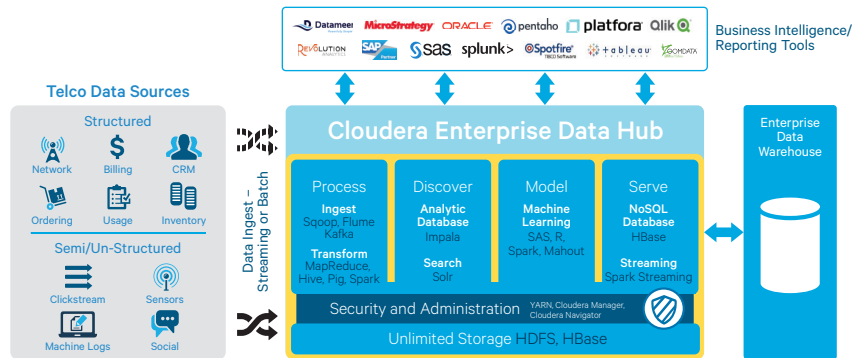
Datameer
MicroStrategy
ORACLE
pentaho
platfora
Qlik
REVOLUTION ANALYTICS
SAP Partner
sas
splunk>
Spotfire TIBCO Software
+ableau
ZOOMDATA

Business Intelligence/ Reporting Tools

Telco Data Sources

Structured

Network
Billing
CRM
Ordering
Usage
Inventory

Semi/Un-Structured

Clickstream
Sensors
Machine Logs
Social

Data Ingest – Streaming or Batch

Cloudera Enterprise Data Hub

Process
Ingest
Sqoop, Flume Kafka
Transform
MapReduce, Hive, Pig, Spark

Discover
Analytic Database
Impala
Search
Solr

Model
Machine Learning
SAS, R, Spark, Mahout

Serve
NoSQL Database
HBase
Streaming
Spark Streaming

Security and Administration
YARN, Cloudera Manager, Cloudera Navigator

Unlimited Storage HDFS, HBase

Enterprise Data Warehouse